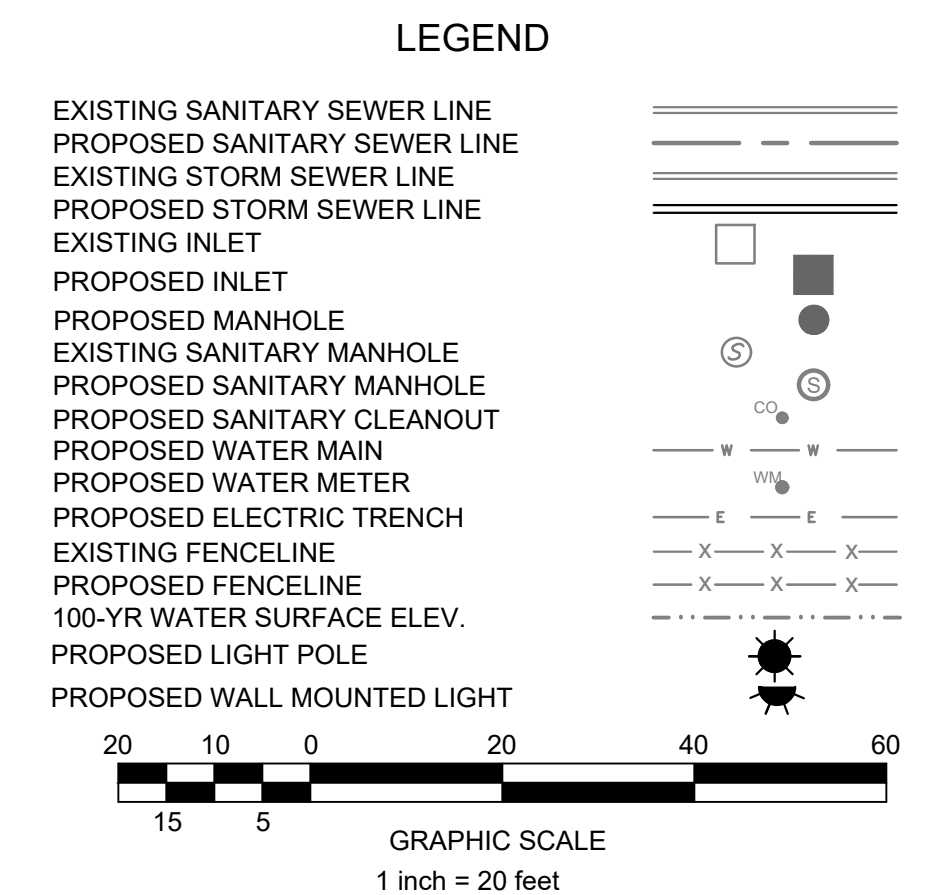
LEGEND

EXISTING SANITARY SEWER LINE
PROPOSED SANITARY SEWER LINE
EXISTING STORM SEWER LINE
PROPOSED STORM SEWER LINE
EXISTING INLET
PROPOSED INLET
PROPOSED MANHOLE
EXISTING SANITARY MANHOLE
PROPOSED SANITARY MANHOLE
PROPOSED SANITARY CLEANOUT
PROPOSED WATER MAIN
PROPOSED WATER METER
PROPOSED ELECTRIC TRENCH
EXISTING FENCELINE
PROPOSED FENCELINE
100-YR WATER SURFACE ELEV.
PROPOSED LIGHT POLE
PROPOSED WALL MOUNTED LIGHT

S
S
CO
W W
WM
E E
X X X
X X X

20 10 0 20 40 60
15 5
GRAPHIC SCALE
1 inch = 20 feet